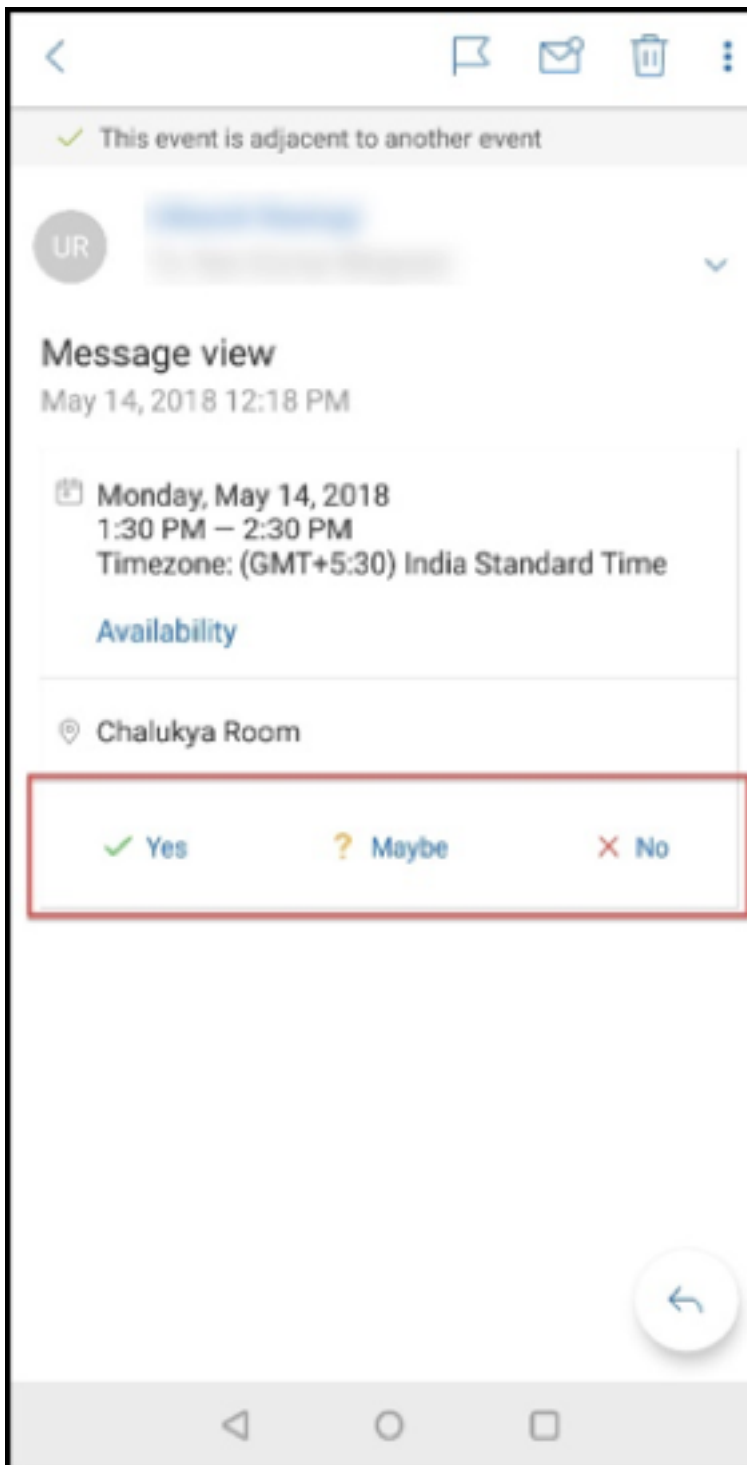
This event is adjacent to another event

UR

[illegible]
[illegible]

Message view
May 14, 2018 12:18 PM

Monday, May 14, 2018
1:30 PM — 2:30 PM
Timezone: (GMT+5:30) India Standard Time

Availability

Chalukya Room

Yes
Maybe
No